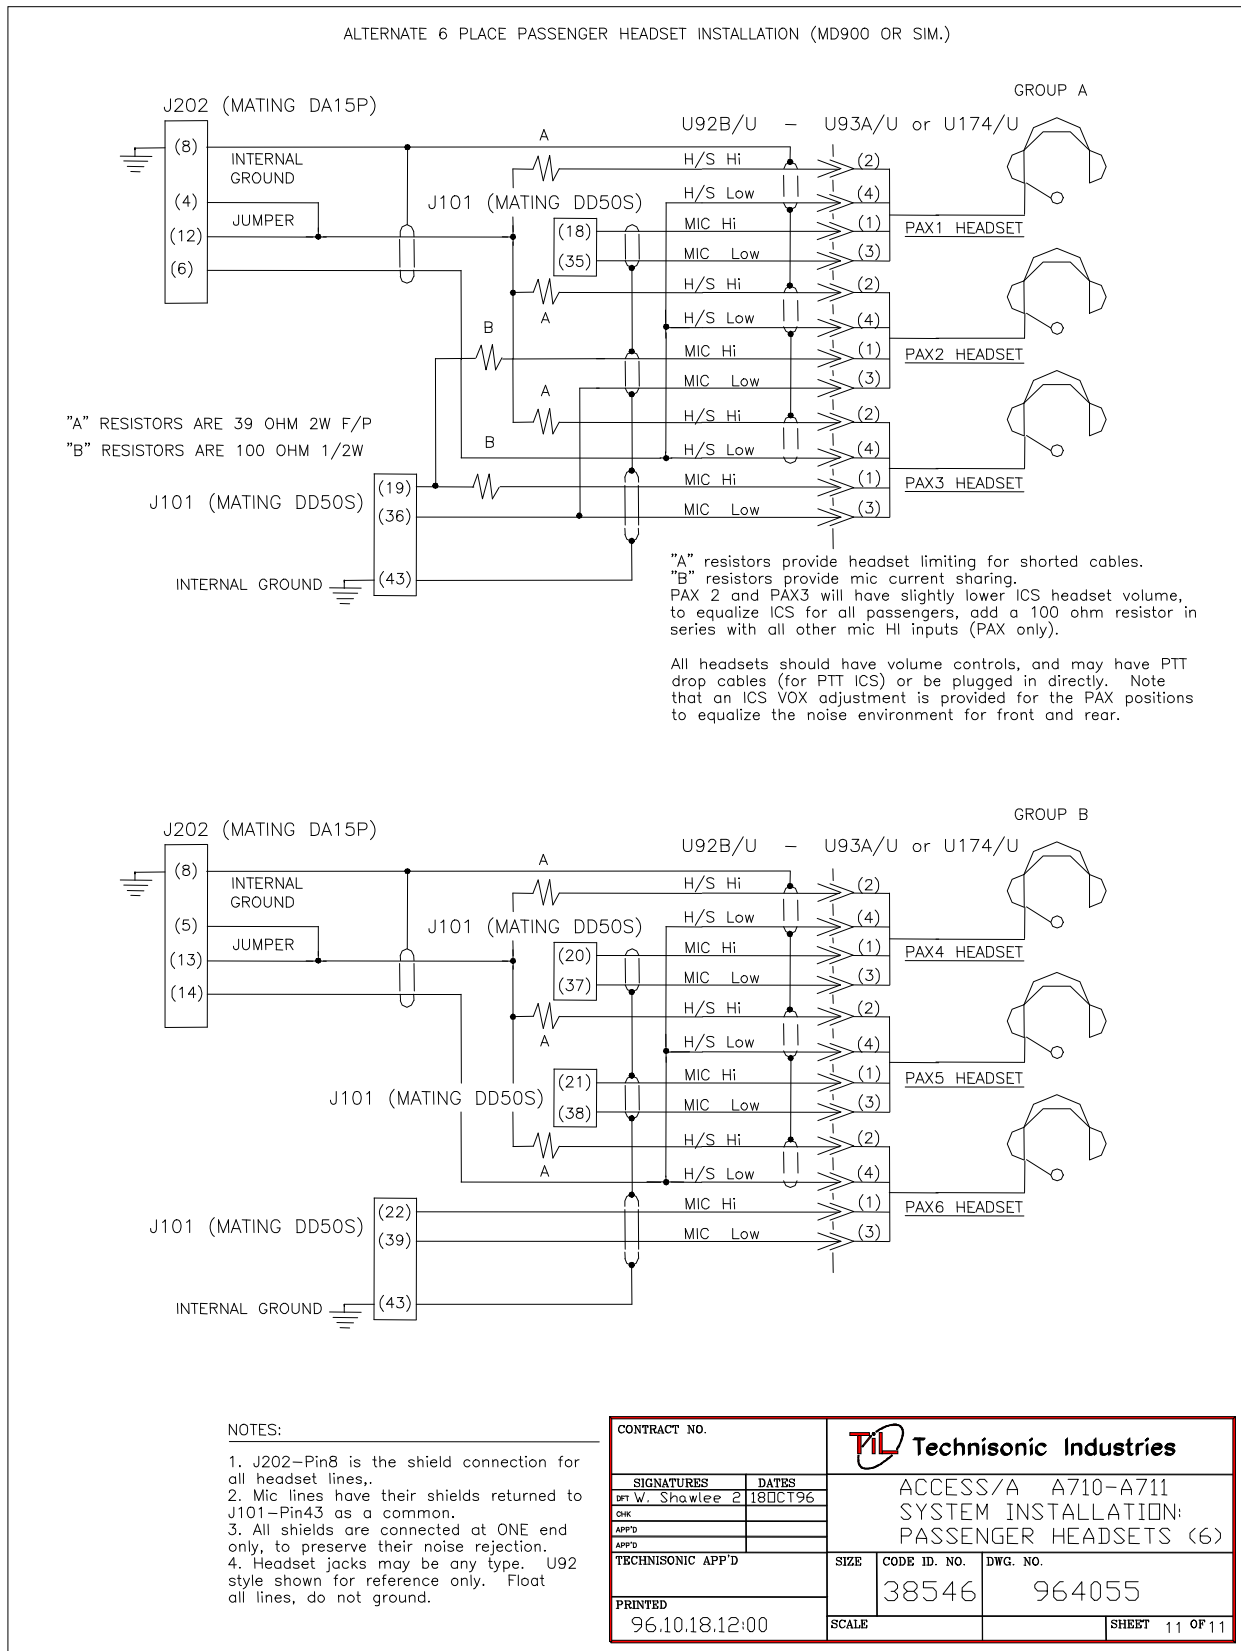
ALTERNATE 6 PLACE PASSENGER HEADSET INSTALLATION (MD900 OR SIM.)

GROUP A

J202 (MATING DA15P)

(8) INTERNAL GROUND
(4) JUMPER
(12)
(6)

A

U92B/U – U93A/U or U174/U

H/S Hi (2)
H/S Low (4)
J101 (MATING DD50S)
(18) MIC Hi (1)
(35) MIC Low (3)
PAX1 HEADSET

A
H/S Hi (2)
H/S Low (4)
B
MIC Hi (1)
MIC Low (3)
PAX2 HEADSET

A
H/S Hi (2)
B
H/S Low (4)

"A" RESISTORS ARE 39 OHM 2W F/P
"B" RESISTORS ARE 100 OHM 1/2W

J101 (MATING DD50S)
(19) MIC Hi (1)
(36) MIC Low (3)
PAX3 HEADSET

INTERNAL GROUND (43)

"A" resistors provide headset limiting for shorted cables.
"B" resistors provide mic current sharing.
PAX 2 and PAX3 will have slightly lower ICS headset volume, to equalize ICS for all passengers, add a 100 ohm resistor in series with all other mic HI inputs (PAX only).

All headsets should have volume controls, and may have PTT drop cables (for PTT ICS) or be plugged in directly. Note that an ICS VOX adjustment is provided for the PAX positions to equalize the noise environment for front and rear.

GROUP B

J202 (MATING DA15P)

(8) INTERNAL GROUND
(5) JUMPER
(13)
(14)

A

U92B/U – U93A/U or U174/U

H/S Hi (2)
H/S Low (4)
J101 (MATING DD50S)
(20) MIC Hi (1)
(37) MIC Low (3)
PAX4 HEADSET

H/S Hi (2)
A
H/S Low (4)
J101 (MATING DD50S)
(21) MIC Hi (1)
(38) MIC Low (3)
PAX5 HEADSET

H/S Hi (2)
A
H/S Low (4)

J101 (MATING DD50S)
(22) MIC Hi (1)
(39) MIC Low (3)
PAX6 HEADSET

INTERNAL GROUND (43)

NOTES:

1. J202-Pin8 is the shield connection for all headset lines,.
2. Mic lines have their shields returned to J101-Pin43 as a common.
3. All shields are connected at ONE end only, to preserve their noise rejection.
4. Headset jacks may be any type. U92 style shown for reference only. Float all lines, do not ground.

| CONTRACT NO. | | TIL Technisonic Industries | | |
|---|---|---|---|---|
| SIGNATURES | DATES | ACCESS/A A710-A711 SYSTEM INSTALLATION: PASSENGER HEADSETS (6) | | |
| DFT W. Shawlee 2 | 18OCT96 | | | |
| CHK | | | | |
| APP'D | | | | |
| APP'D | | | | |
| TECHNISONIC APP'D | | SIZE | CODE ID. NO. 38546 | DWG. NO. 964055 |
| PRINTED 96.10.18.12:00 | | SCALE | | SHEET 11 OF 11 |